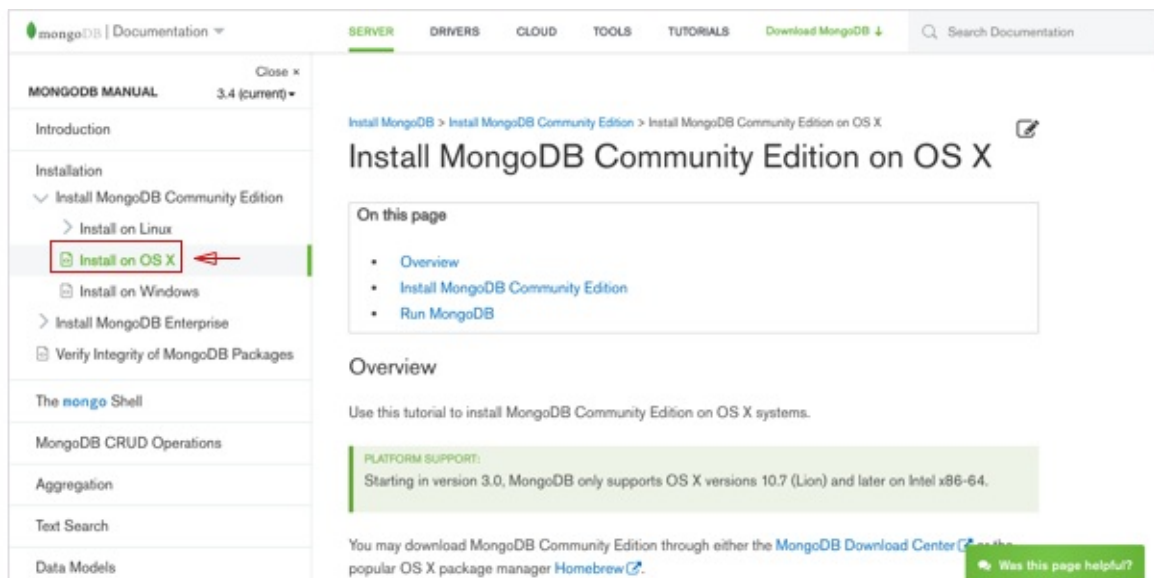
mongoDB | Documentation

SERVER DRIVERS CLOUD TOOLS TUTORIALS Download MongoDB ↓

Search Documentation

Close ×

MONGODB MANUAL 3.4 (current)

Introduction

Installation

Install MongoDB Community Edition

Install on Linux

Install on OS X

Install on Windows

Install MongoDB Enterprise

Verify Integrity of MongoDB Packages

The mongo Shell

MongoDB CRUD Operations

Aggregation

Text Search

Data Models

Install MongoDB > Install MongoDB Community Edition > Install MongoDB Community Edition on OS X

Install MongoDB Community Edition on OS X

On this page

- Overview
- Install MongoDB Community Edition
- Run MongoDB

Overview

Use this tutorial to install MongoDB Community Edition on OS X systems.

PLATFORM SUPPORT:

Starting in version 3.0, MongoDB only supports OS X versions 10.7 (Lion) and later on Intel x86-64.

You may download MongoDB Community Edition through either the MongoDB Download Center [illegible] popular OS X package manager Homebrew.

Was this page helpful?